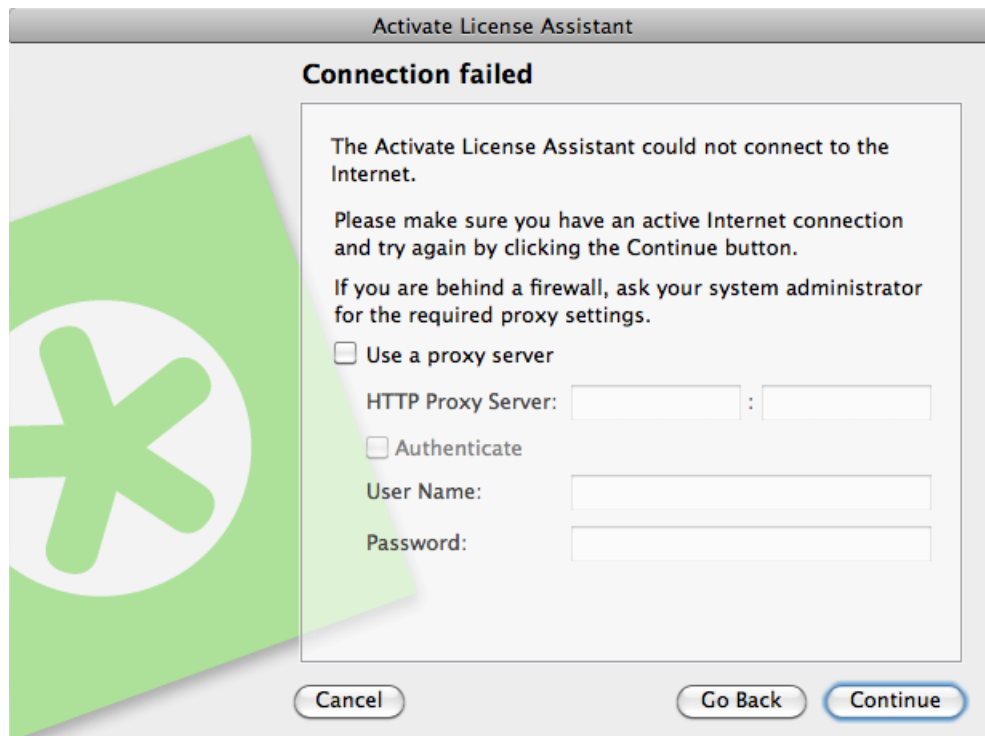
Activate License Assistant

Connection failed

The Activate License Assistant could not connect to the Internet.

Please make sure you have an active Internet connection and try again by clicking the Continue button.

If you are behind a firewall, ask your system administrator for the required proxy settings.

Use a proxy server

HTTP Proxy Server: :

Authenticate

User Name:

Password:

Cancel

Go Back

Continue